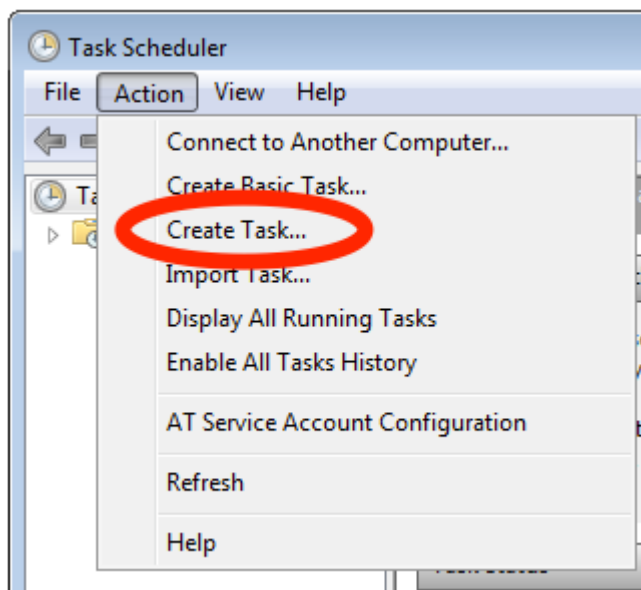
Task Scheduler

File Action View Help

Ta

Connect to Another Computer...
Create Basic Task...
Create Task...
Import Task...
Display All Running Tasks
Enable All Tasks History
AT Service Account Configuration
Refresh
Help